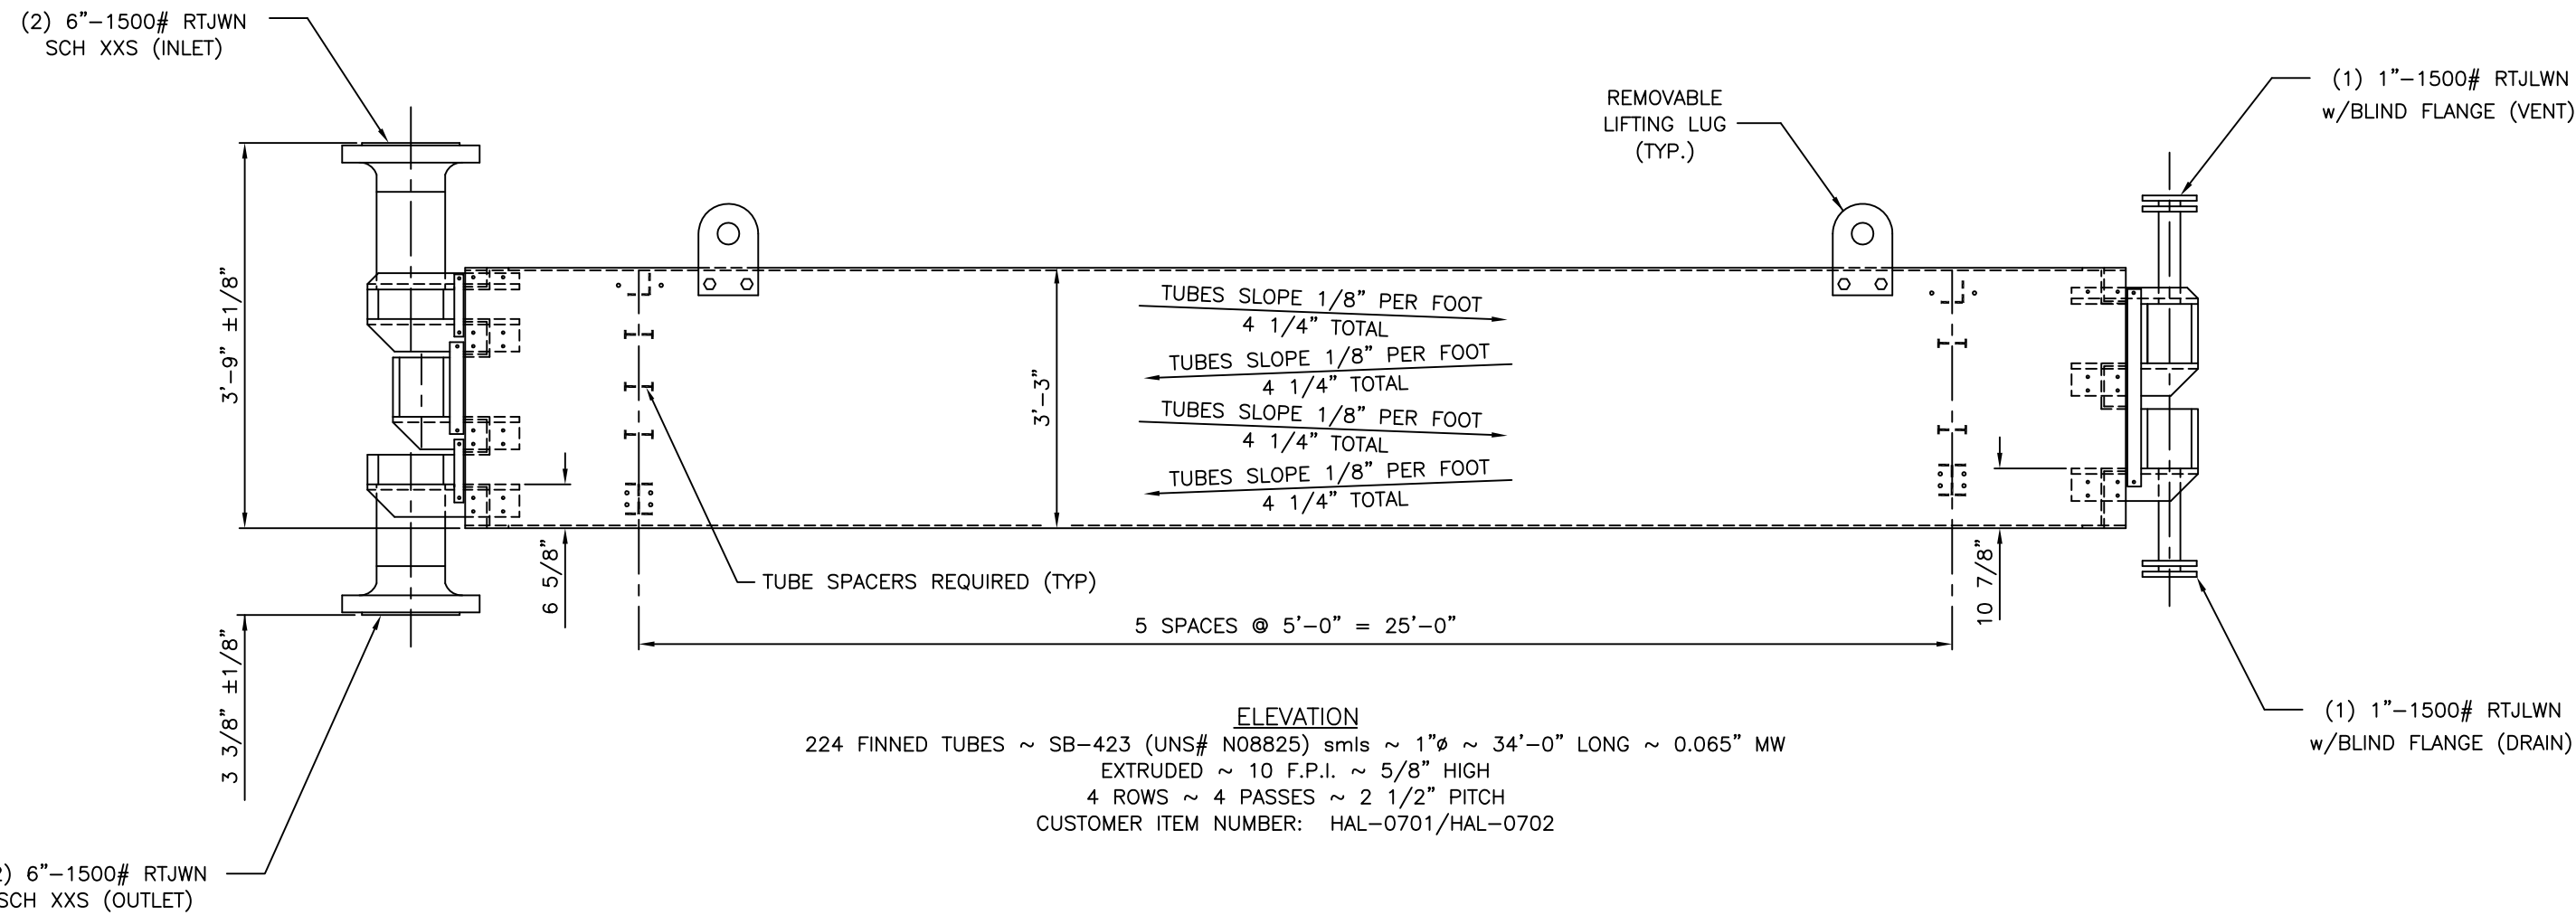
(2) 6"–1500# RTJWN SCH XXS (INLET)

REMOVABLE LIFTING LUG (TYP.)

(1) 1"–1500# RTJLWN w/BLIND FLANGE (VENT)

3'–9" ±1/8"

TUBES SLOPE 1/8" PER FOOT
4 1/4" TOTAL
TUBES SLOPE 1/8" PER FOOT
4 1/4" TOTAL
TUBES SLOPE 1/8" PER FOOT
4 1/4" TOTAL
TUBES SLOPE 1/8" PER FOOT
4 1/4" TOTAL

3'–3"

6 5/8"

TUBE SPACERS REQUIRED (TYP)

10 7/8"

5 SPACES @ 5'–0" = 25'–0"

3 3/8" ±1/8"

(1) 1"–1500# RTJLWN w/BLIND FLANGE (DRAIN)

ELEVATION
224 FINNED TUBES ~ SB–423 (UNS# N08825) smls ~ 1"ø ~ 34'–0" LONG ~ 0.065" MW
EXTRUDED ~ 10 F.P.I. ~ 5/8" HIGH
4 ROWS ~ 4 PASSES ~ 2 1/2" PITCH
CUSTOMER ITEM NUMBER: HAL–0701/HAL–0702

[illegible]) 6"–1500# RTJWN SCH XXS (OUTLET)